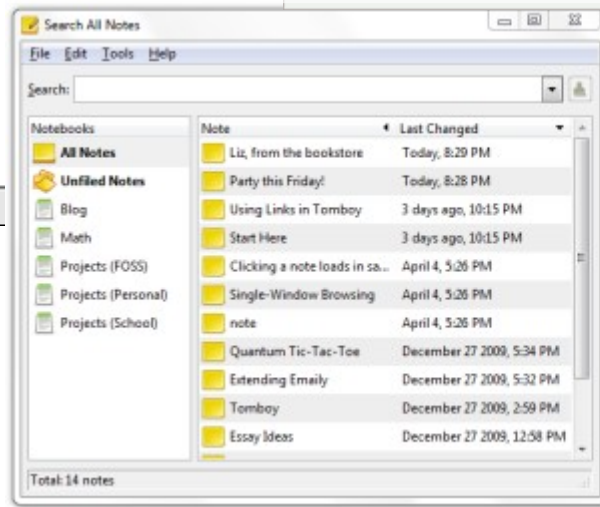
Search All Notes

File Edit Tools Help

Search:

Notebooks
All Notes
Unfiled Notes
Blog
Math
Projects (FOSS)
Projects (Personal)
Projects (School)

| Note | Last Changed |
|---|---|
| Liz, from the bookstore | Today, 8:29 PM |
| Party this Friday! | Today, 8:28 PM |
| Using Links in Tomboy | 3 days ago, 10:15 PM |
| Start Here | 3 days ago, 10:15 PM |
| Clicking a note loads in sa... | April 4, 5:26 PM |
| Single-Window Browsing | April 4, 5:26 PM |
| note | April 4, 5:26 PM |
| Quantum Tic-Tac-Toe | December 27 2009, 5:34 PM |
| Extending Emaily | December 27 2009, 5:32 PM |
| Tomboy | December 27 2009, 2:59 PM |
| Essay Ideas | December 27 2009, 12:58 PM |

Total: 14 notes